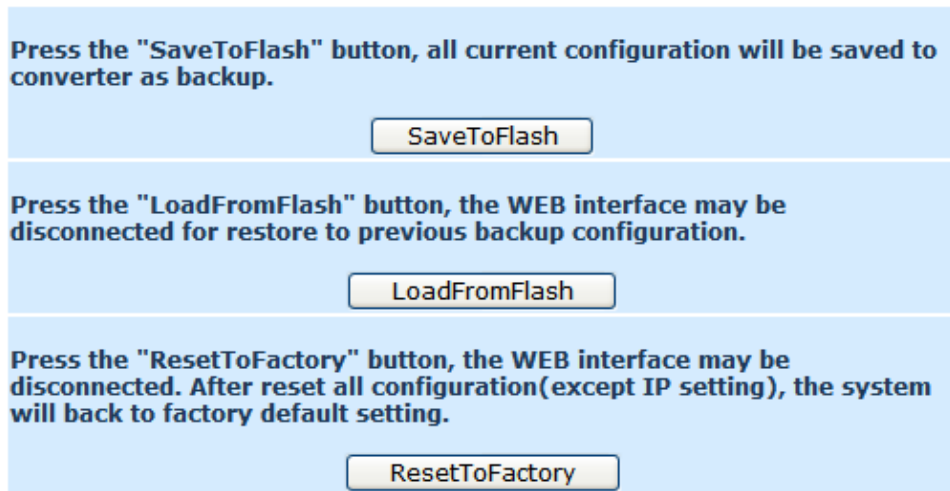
Press the "SaveToFlash" button, all current configuration will be saved to converter as backup.

SaveToFlash

Press the "LoadFromFlash" button, the WEB interface may be disconnected for restore to previous backup configuration.

LoadFromFlash

Press the "ResetToFactory" button, the WEB interface may be disconnected. After reset all configuration(except IP setting), the system will back to factory default setting.

ResetToFactory